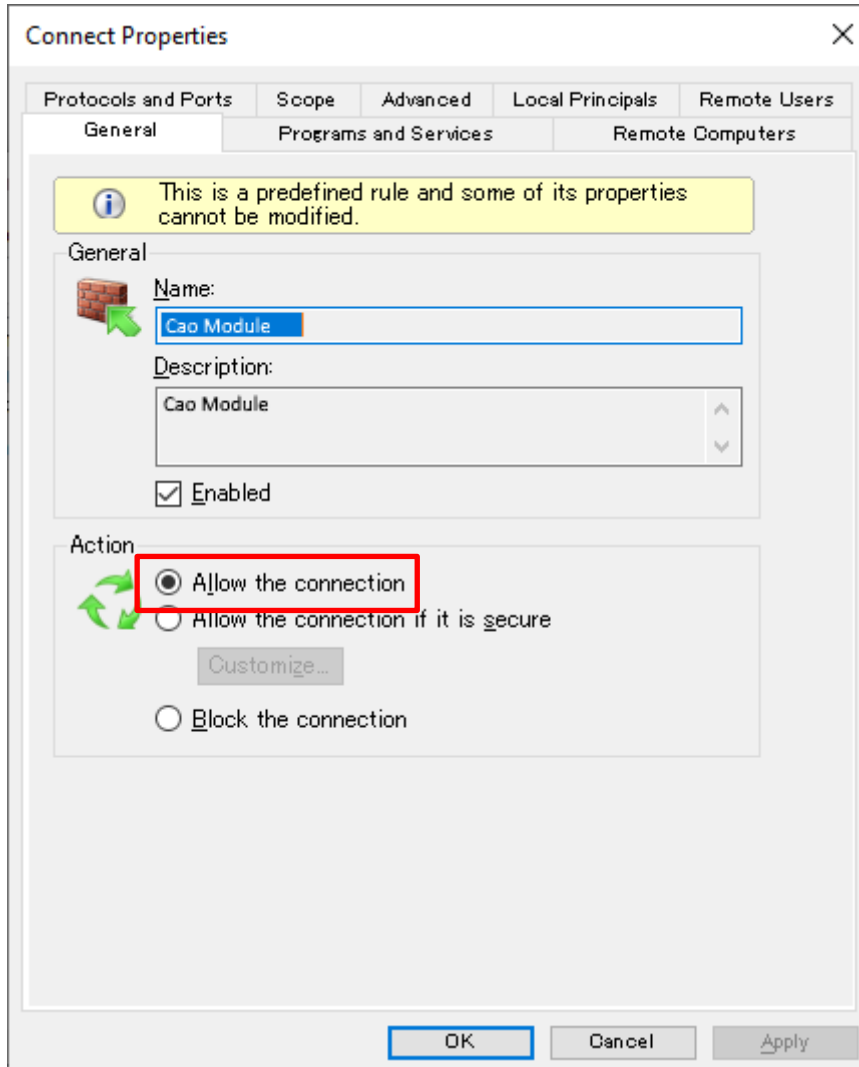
Connect Properties

Protocols and Ports | Scope | Advanced | Local Principals | Remote Users
General | Programs and Services | Remote Computers

This is a predefined rule and some of its properties cannot be modified.

General

Name:
Cao Module

Description:
Cao Module

Enabled

Action

Allow the connection

Allow the connection if it is secure

Customize...

Block the connection

OK | Cancel | Apply